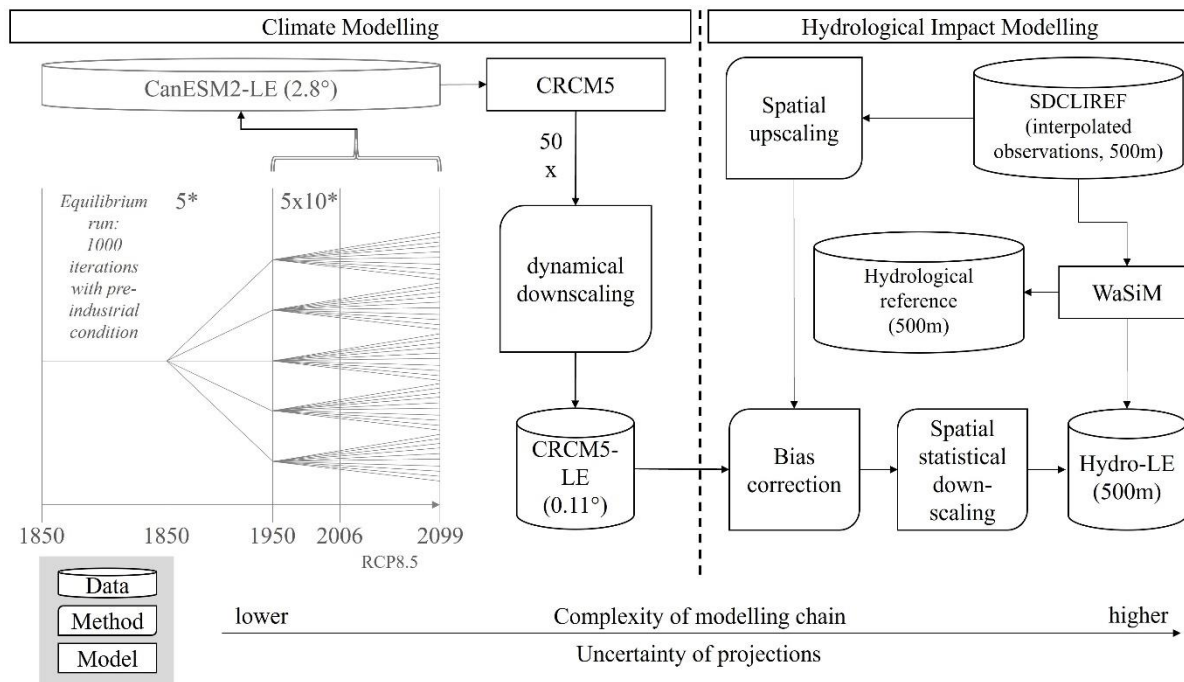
Climate Modelling

Hydrological Impact Modelling

CanESM2-LE (2.8°)

CRCM5

50
x

Equilibrium run: 1000 iterations with pre-industrial condition

5*

5x10*

dynamical downscaling

CRCM5-LE (0.11°)

1850 1850 1950 2006 2099

RCP8.5

Spatial upscaling

SDCLIREF (interpolated observations, 500m)

Hydrological reference (500m)

WaSiM

Bias correction

Spatial statistical down-scaling

Hydro-LE (500m)

Data
Method
Model

lower Complexity of modelling chain higher
Uncertainty of projections